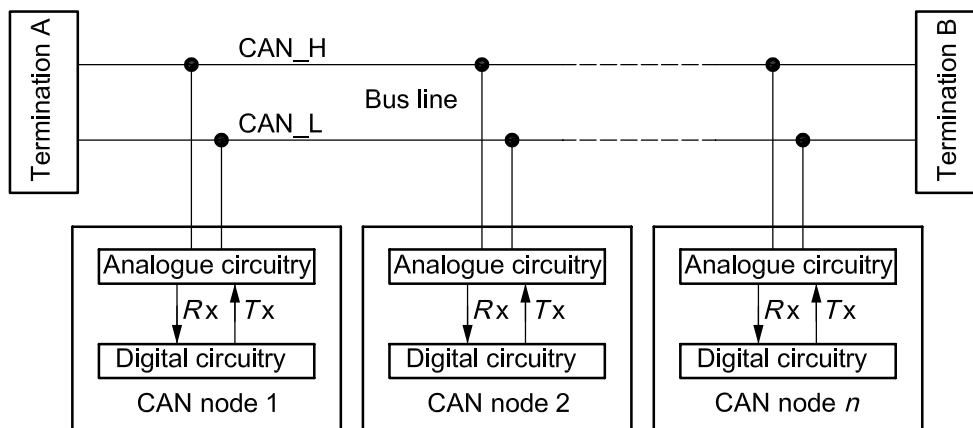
Termination A

CAN_H

Bus line

CAN_L

Termination B

Analogue circuitry
$R$x
$T$x
Digital circuitry
CAN node 1

Analogue circuitry
$R$x
$T$x
Digital circuitry
CAN node 2

Analogue circuitry
$R$x
$T$x
Digital circuitry
CAN node $n$